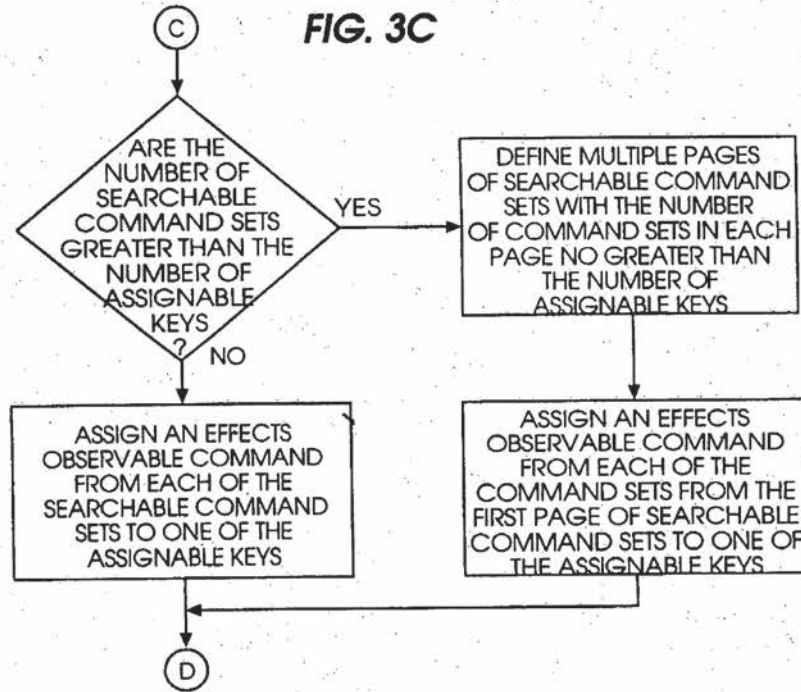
C

FIG. 3C

ARE THE NUMBER OF SEARCHABLE COMMAND SETS GREATER THAN THE NUMBER OF ASSIGNABLE KEYS ?

YES

DEFINE MULTIPLE PAGES OF SEARCHABLE COMMAND SETS WITH THE NUMBER OF COMMAND SETS IN EACH PAGE NO GREATER THAN THE NUMBER OF ASSIGNABLE KEYS

NO

ASSIGN AN EFFECTS OBSERVABLE COMMAND FROM EACH OF THE SEARCHABLE COMMAND SETS TO ONE OF THE ASSIGNABLE KEYS

ASSIGN AN EFFECTS OBSERVABLE COMMAND FROM EACH OF THE COMMAND SETS FROM THE FIRST PAGE OF SEARCHABLE COMMAND SETS TO ONE OF THE ASSIGNABLE KEYS

D